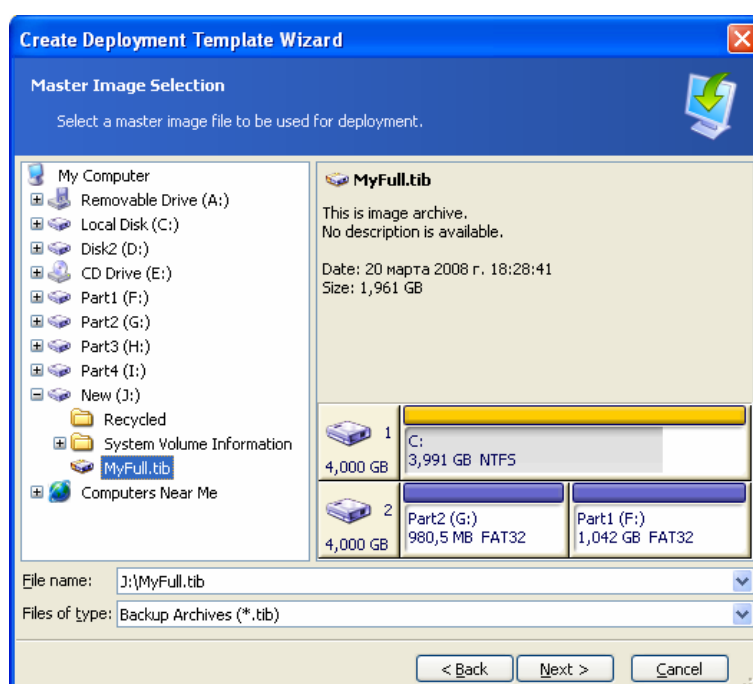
Create Deployment Template Wizard

Master Image Selection

Select a master image file to be used for deployment.

My Computer
Removable Drive (A:)
Local Disk (C:)
Disk2 (D:)
CD Drive (E:)
Part1 (F:)
Part2 (G:)
Part3 (H:)
Part4 (I:)
New (J:)
Recycled
System Volume Information
MyFull.tib
Computers Near Me

MyFull.tib

This is image archive.
No description is available.

Date: 20 марта 2008 г. 18:28:41
Size: 1,961 GB

1
4,000 GB
C:
3,991 GB NTFS

2
4,000 GB
Part2 (G:)
980,5 MB FAT32
Part1 (F:)
1,042 GB FAT32

File name: J:\MyFull.tib
Files of type: Backup Archives (*.tib)

< Back
Next >
Cancel